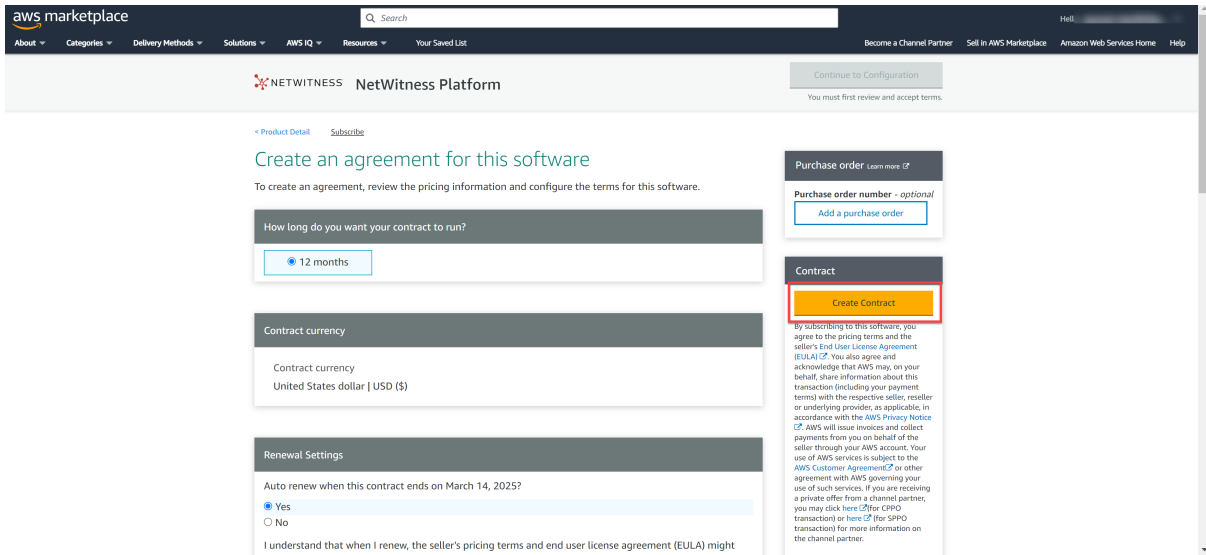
aws marketplace

Search

Hell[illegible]

About ▾ Categories ▾ Delivery Methods ▾ Solutions ▾ AWS IQ ▾ Resources ▾ Your Saved List

Become a Channel Partner Sell in AWS Marketplace Amazon Web Services Home Help

NETWITNESS NetWitness Platform

Continue to Configuration

You must first review and accept terms.

< Product Detail Subscribe

Create an agreement for this software

To create an agreement, review the pricing information and configure the terms for this software.

How long do you want your contract to run?

12 months

Contract currency

Contract currency

United States dollar | USD ($)

Renewal Settings

Auto renew when this contract ends on March 14, 2025?

Yes

No

I understand that when I renew, the seller's pricing terms and end user license agreement (EULA) might

Purchase order Learn more

Purchase order number - optional

Add a purchase order

Contract

Create Contract

By subscribing to this software, you agree to the pricing terms and the seller's End User License Agreement (EULA). You also agree and acknowledge that AWS may, on your behalf, share information about this transaction (including your payment terms) with the respective seller, reseller or underlying provider, as applicable, in accordance with the AWS Privacy Notice. AWS will issue invoices and collect payments from you on behalf of the seller through your AWS account. Your use of AWS services is subject to the AWS Customer Agreement or other agreement with AWS governing your use of such services. If you are receiving a private offer from a channel partner, you may click here (for CPPO transaction) or here (for SPPO transaction) for more information on the channel partner.